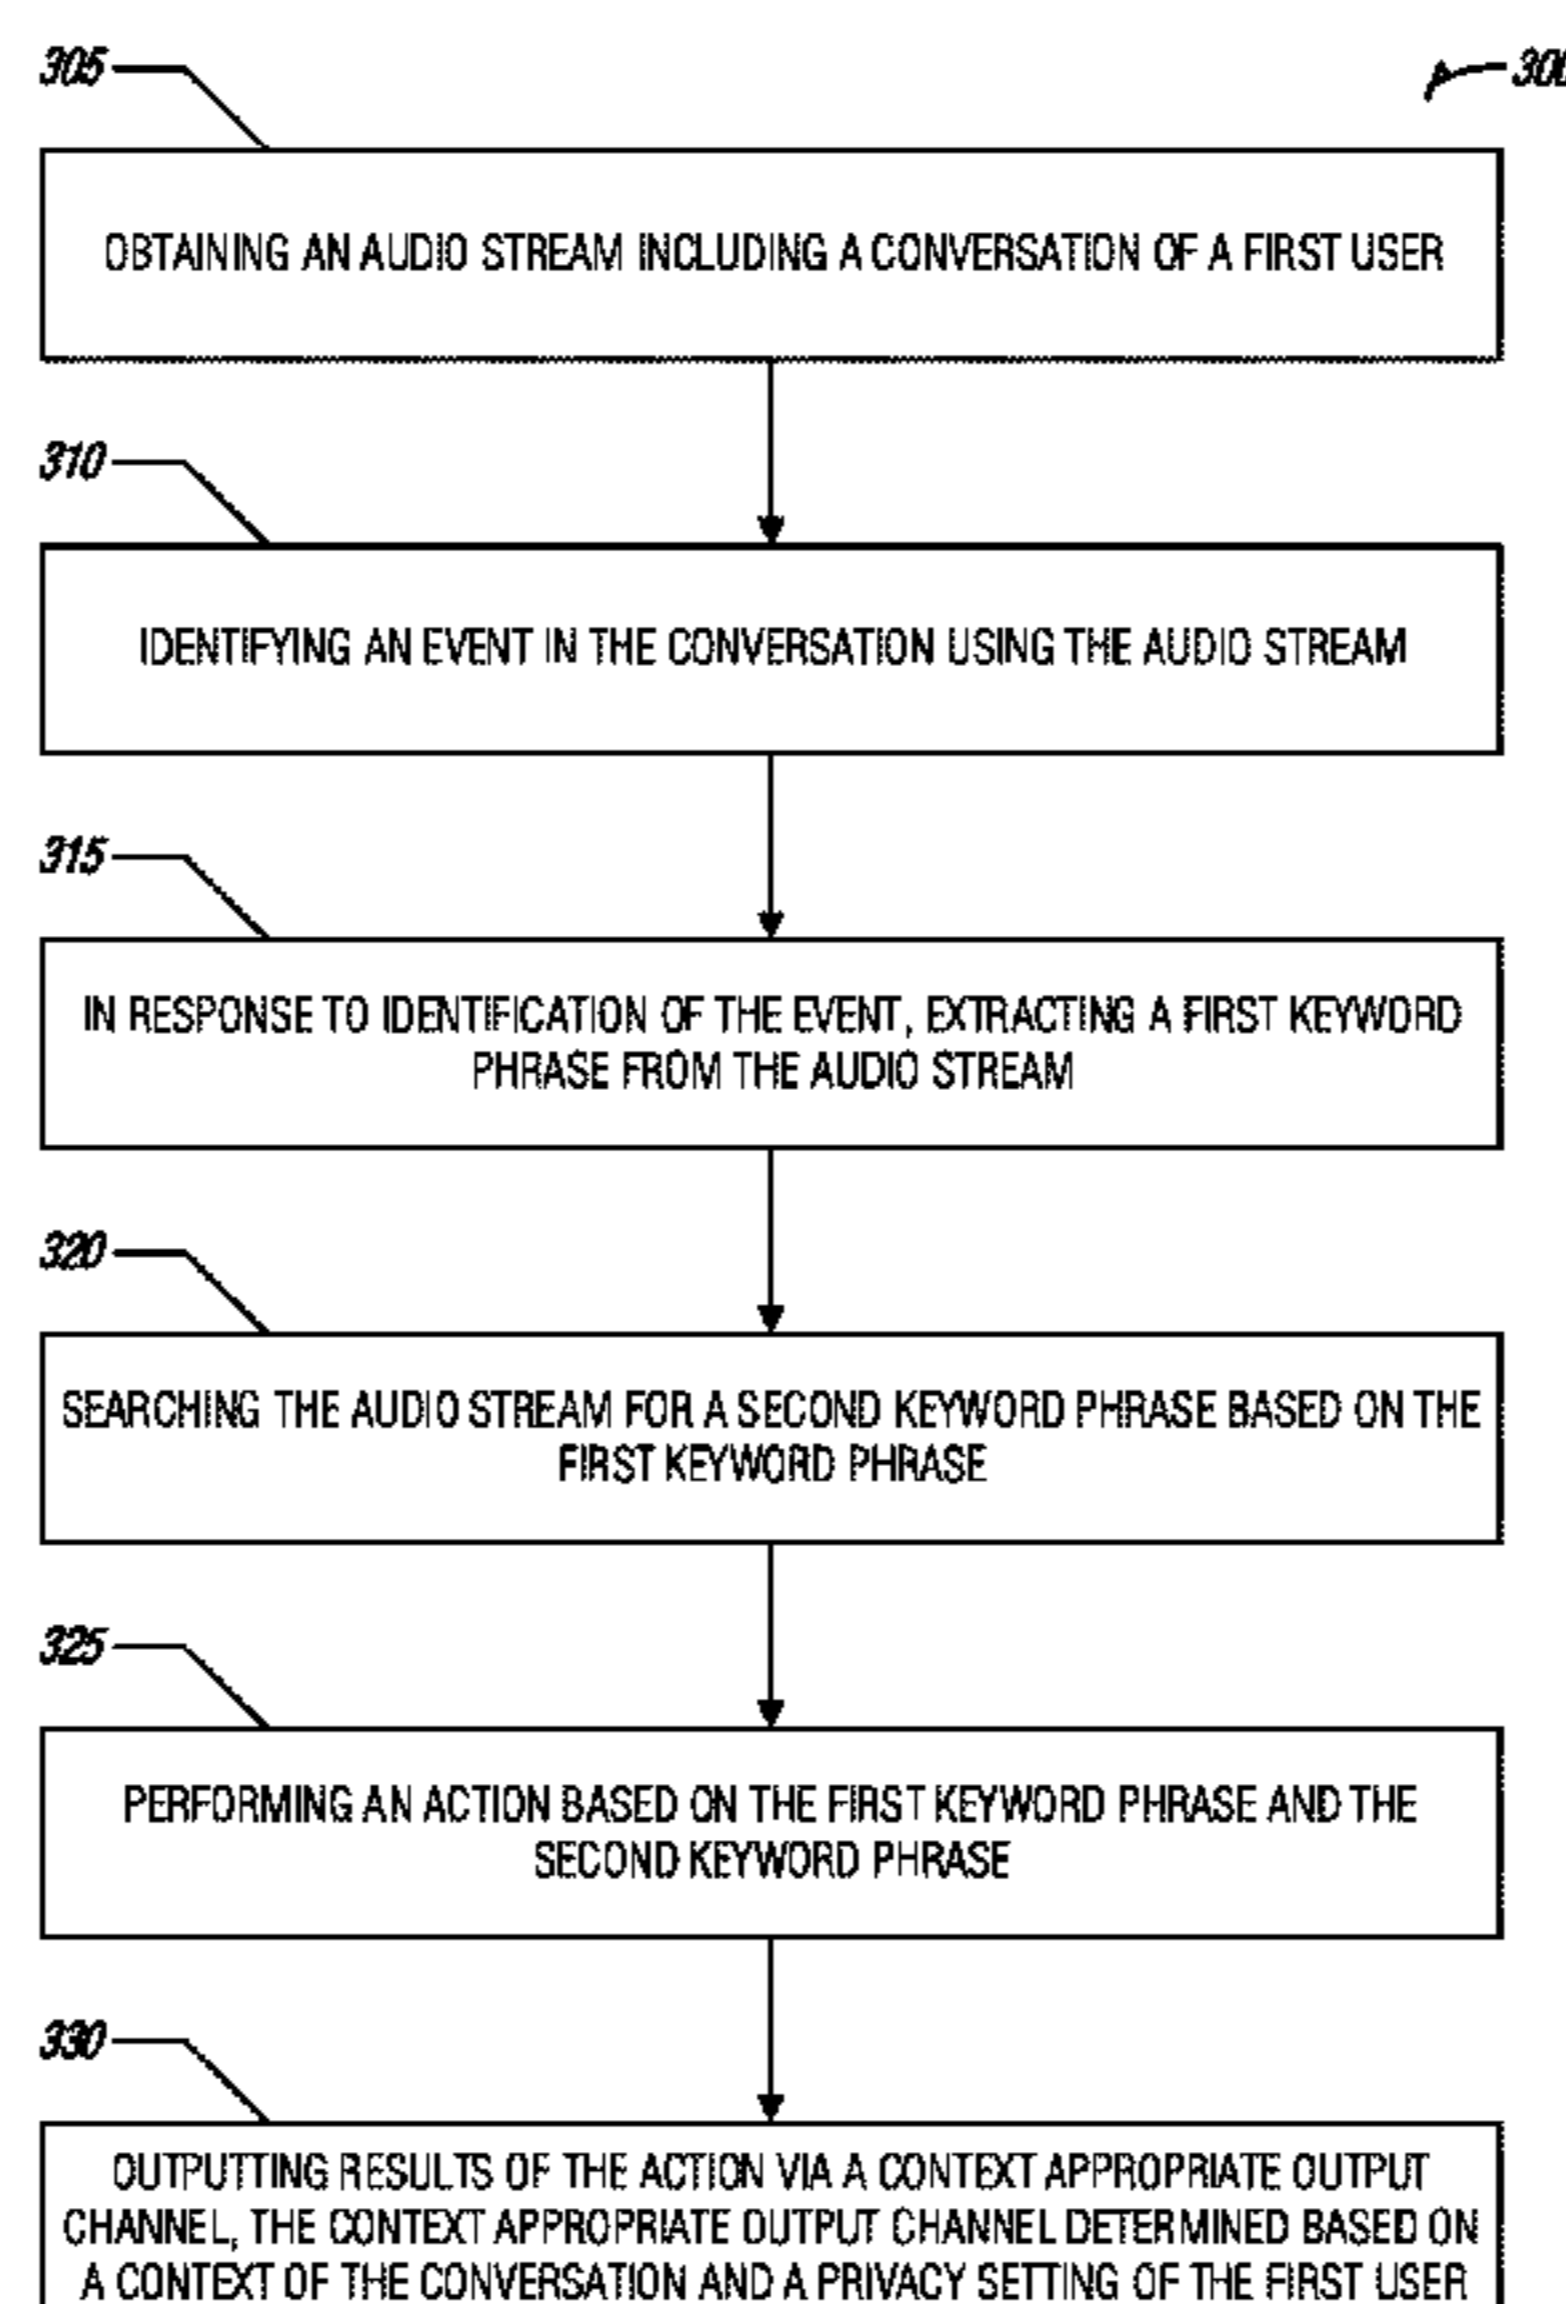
305

300

OBTAINING AN AUDIO STREAM INCLUDING A CONVERSATION OF A FIRST USER

310

IDENTIFYING AN EVENT IN THE CONVERSATION USING THE AUDIO STREAM

315

IN RESPONSE TO IDENTIFICATION OF THE EVENT, EXTRACTING A FIRST KEYWORD PHRASE FROM THE AUDIO STREAM

320

SEARCHING THE AUDIO STREAM FOR A SECOND KEYWORD PHRASE BASED ON THE FIRST KEYWORD PHRASE

325

PERFORMING AN ACTION BASED ON THE FIRST KEYWORD PHRASE AND THE SECOND KEYWORD PHRASE

330

OUTPUTTING RESULTS OF THE ACTION VIA A CONTEXT APPROPRIATE OUTPUT CHANNEL, THE CONTEXT APPROPRIATE OUTPUT CHANNEL DETERMINED BASED ON A CONTEXT OF THE CONVERSATION AND A PRIVACY SETTING OF THE FIRST USER